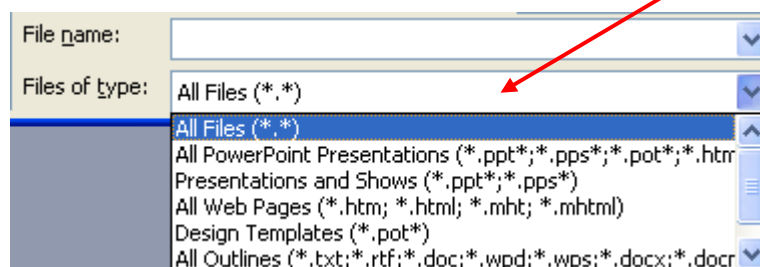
File name:

Files of type: All Files (*.*)

All Files (*.*)
All PowerPoint Presentations (*.ppt*;*.pps*;*.pot*;*.htm
Presentations and Shows (*.ppt*;*.pps*)
All Web Pages (*.htm; *.html; *.mht; *.mhtml)
Design Templates (*.pot*)
All Outlines (*.txt;*.rtf;*.doc;*.wpd;*.wps;*.docx;*.docr